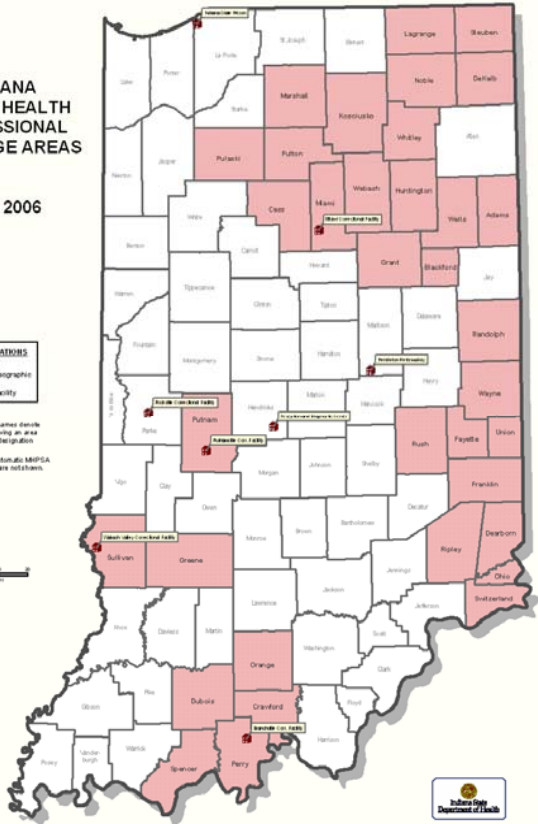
ANA
HEALTH
SSIONAL
GE AREAS

2006

ATIONS
ographic
ility

ames denote
ving an area
esignation

utomatic MHPSA
are not shown.

Westville State Prison
St. Joseph
Elkhart
Lagrange
Steuben
Lake
Porter
La Porte
Noble
DeKalb
Marshall
Kosciusko
Starke
Whitley
Allen
Pulaski
Fulton
Newton
Jasper
Huntington
Wabash
Miami
Cass
Wells
Adams
White
Miami Correctional Facility
Benton
Carroll
Howard
Grant
Blackford
Jay
Warren
Tippecanoe
Clinton
Tipton
Madison
Delaware
Randolph
Fountain
Montgomery
Boone
Hamilton
Pendleton Reformatory
Henry
Wayne
Rockville Correctional Facility
Parke
Putnam
Hendricks
Marion
Hancock
Rush
Fayette
Union
Putnamville Corr. Facility
Vigo
Clay
Morgan
Johnson
Shelby
Franklin
Owen
Decatur
Wabash Valley Correctional Facility
Sullivan
Greene
Monroe
Brown
Bartholomew
Ripley
Dearborn
Jennings
Ohio
Lawrence
Jackson
Jefferson
Switzerland
Knox
Daviess
Martin
Orange
Washington
Scott
Clark
Gibson
Pike
Dubois
Crawford
Floyd
Branchville Corr. Facility
Harrison
Posey
Vanderburgh
Warrick
Spencer
Perry

Indiana State Department of Health